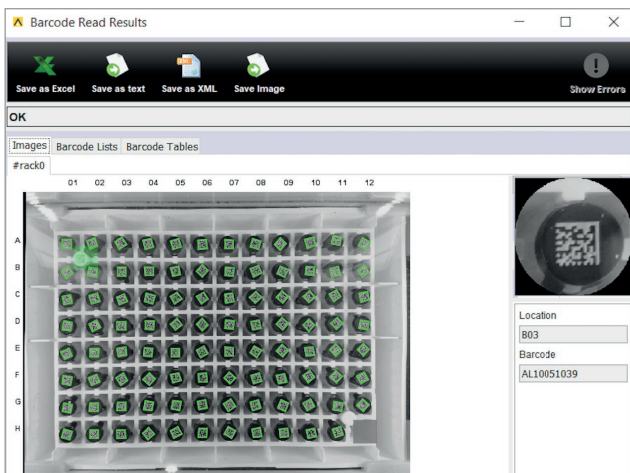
Barcode Read Results

Save as Excel
Save as text
Save as XML
Save Image
Show Errors

OK

Images
Barcode Lists
Barcode Tables

#rack0

01 02 03 04 05 06 07 08 09 10 11 12

A
B
C
D
E
F
G
H

Location
B03
Barcode
AL10051039